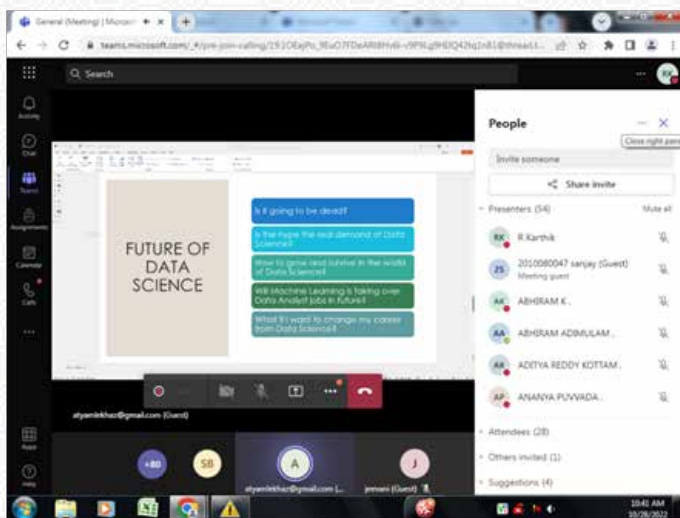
General (Meeting) | Microso

teams.microsoft.com/_#/pre-join-calling/19:1OEqjPo_9EuO7FDeAR8Hv8i-v9PN.gfHIDQ42tq1n81@thread.t...

Search

Activity

Chat

Teams

Assignments

Calendar

Calls

FUTURE OF DATA SCIENCE

Is it going to be dead?

Is the hype the real demand of Data Science?

How to grow and survive in the world of Data Science?

Will Machine Learning is taking over Data Analyst jobs in future?

What if I want to change my career from Data Science?

atyamlekhaz@gmail.com (Guest)

People

Close right pane

Invite someone

Share invite

Presenters (54)

Mute all

RK R Karthik

2S 2010080047 sanjay (Guest) Meeting guest

AK ABHIRAM K .

AA ABHIRAM ADIMULAM .

AK ADITYA REDDY KOTTAM .

AP ANANYA PUVVADA .

Attendees (28)

Others invited (1)

Suggestions (4)

+80

SB

A

atyamlekhaz@gmail.com (...

J

jemani (Guest)

Apps

Help

10:41 AM
10/28/2022